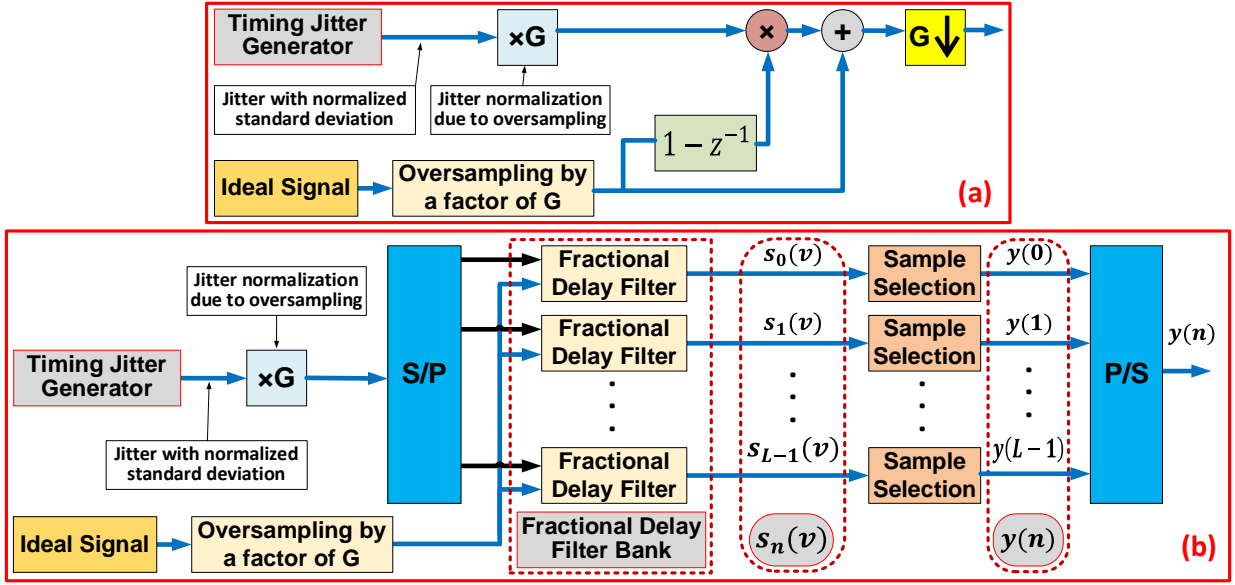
Timing Jitter Generator

×G

Jitter with normalized standard deviation

Jitter normalization due to oversampling

$1-z^{-1}$

×

+

G↓

Ideal Signal

Oversampling by a factor of G

(a)

Jitter normalization due to oversampling

Timing Jitter Generator

×G

Jitter with normalized standard deviation

S/P

Fractional Delay Filter

Fractional Delay Filter

Fractional Delay Filter

$s_0(v)$

$s_1(v)$

$s_{L-1}(v)$

Sample Selection

Sample Selection

Sample Selection

$y(0)$

$y(1)$

$y(L-1)$

P/S

$y(n)$

Ideal Signal

Oversampling by a factor of G

Fractional Delay Filter Bank

$s_n(v)$

$y(n)$

(b)